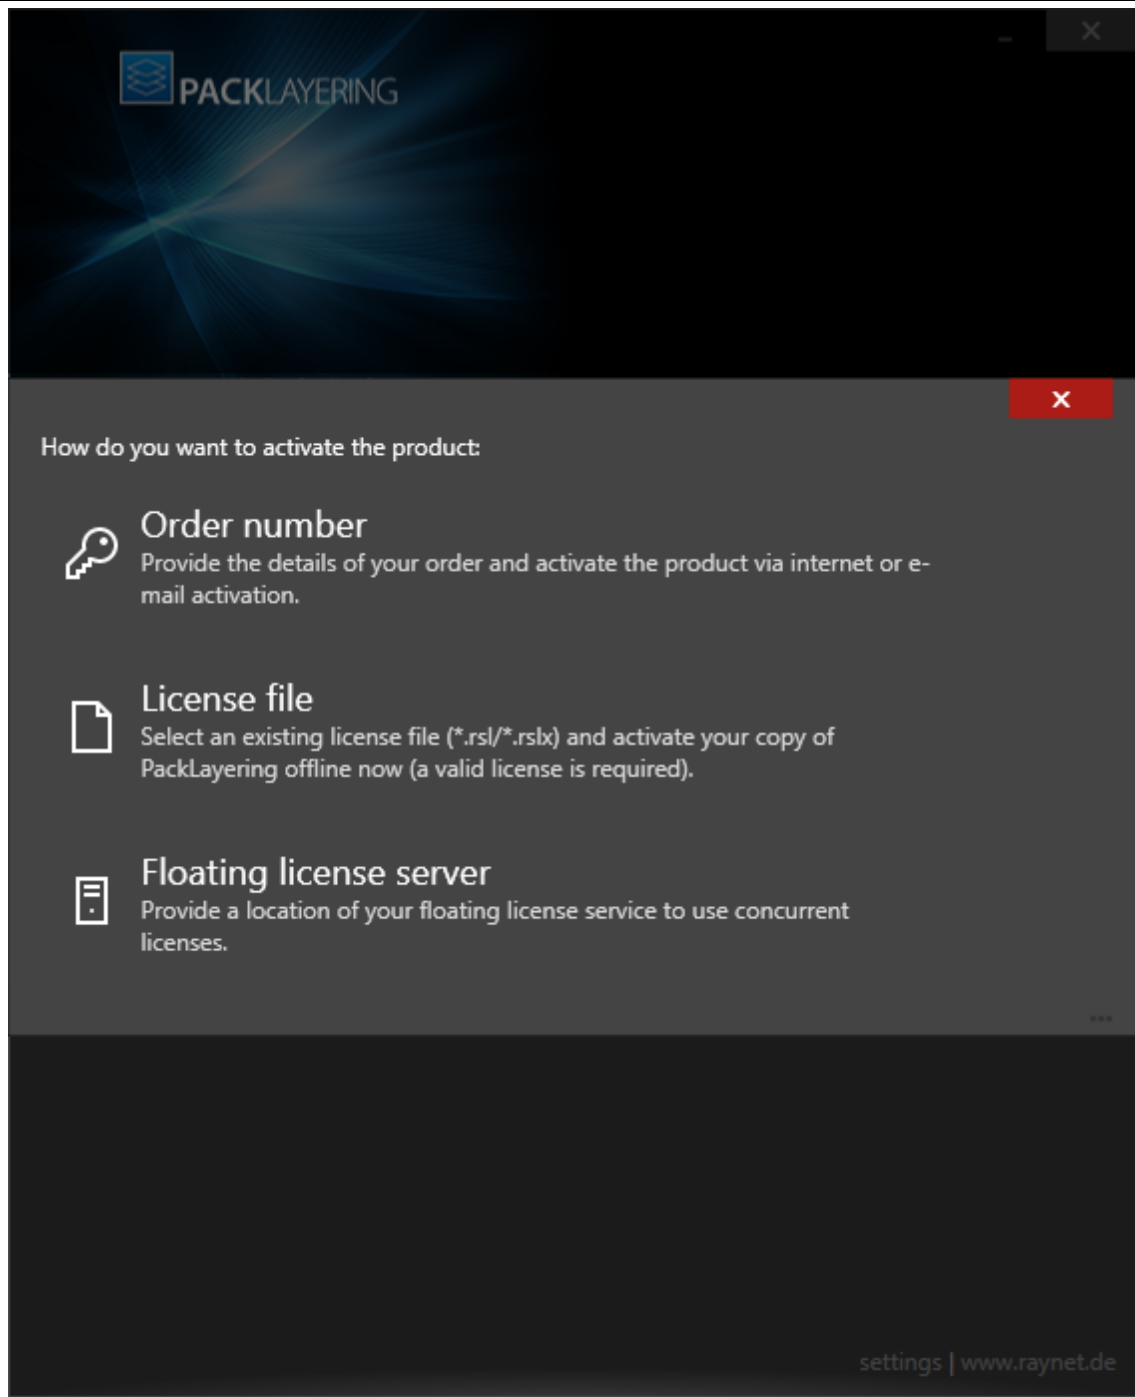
PACKLAYERING

How do you want to activate the product:

Order number
Provide the details of your order and activate the product via internet or e-mail activation.

License file
Select an existing license file (*.rsl/*.rslx) and activate your copy of PackLayering offline now (a valid license is required).

Floating license server
Provide a location of your floating license service to use concurrent licenses.

settings | www.raynet.de